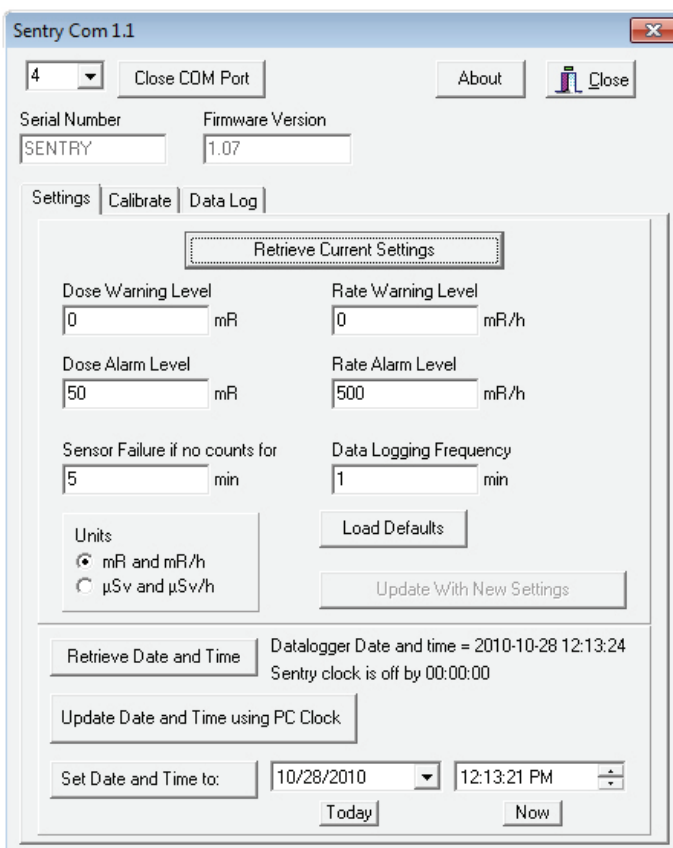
Sentry Com 1.1

4

Close COM Port

About

Close

Serial Number

SENTRY

Firmware Version

1.07

Settings | Calibrate | Data Log

Retrieve Current Settings

Dose Warning Level

0 mR

Rate Warning Level

0 mR/h

Dose Alarm Level

50 mR

Rate Alarm Level

500 mR/h

Sensor Failure if no counts for

5 min

Data Logging Frequency

1 min

Units

mR and mR/h

µSv and µSv/h

Load Defaults

Update With New Settings

Retrieve Date and Time

Datalogger Date and time = 2010-10-28 12:13:24

Sentry clock is off by 00:00:00

Update Date and Time using PC Clock

Set Date and Time to:

10/28/2010

12:13:21 PM

Today

Now